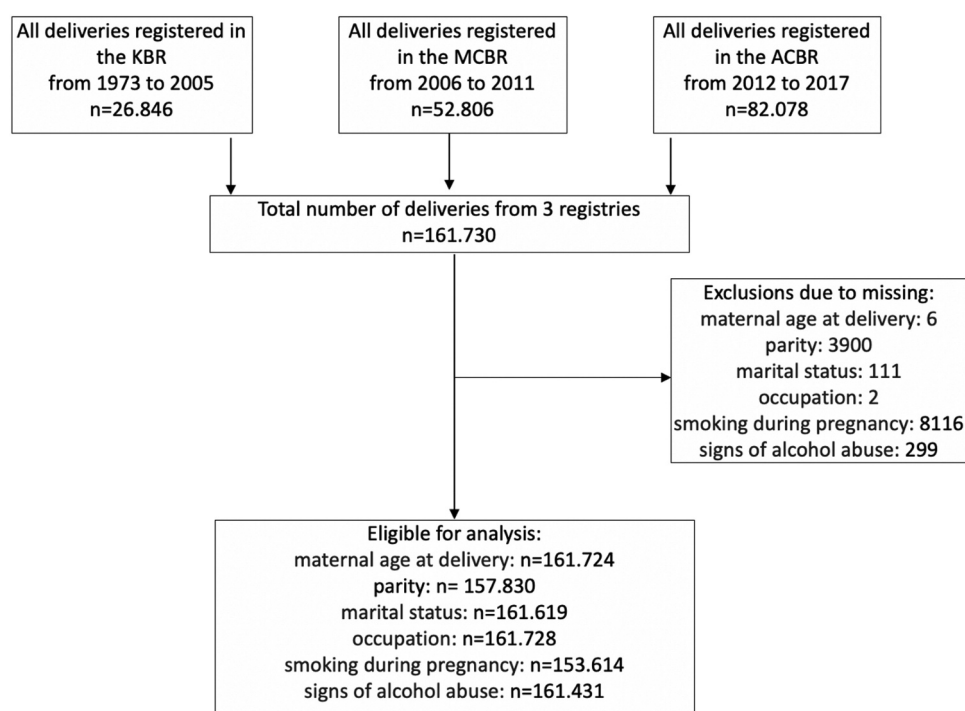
All deliveries registered in the KBR from 1973 to 2005 n=26.846

All deliveries registered in the MCBR from 2006 to 2011 n=52.806

All deliveries registered in the ACBR from 2012 to 2017 n=82.078

Total number of deliveries from 3 registries n=161.730

Exclusions due to missing:
maternal age at delivery: 6
parity: 3900
marital status: 111
occupation: 2
smoking during pregnancy: 8116
signs of alcohol abuse: 299

Eligible for analysis:
maternal age at delivery: n=161.724
parity: n= 157.830
marital status: n=161.619
occupation: n=161.728
smoking during pregnancy: n=153.614
signs of alcohol abuse: n=161.431